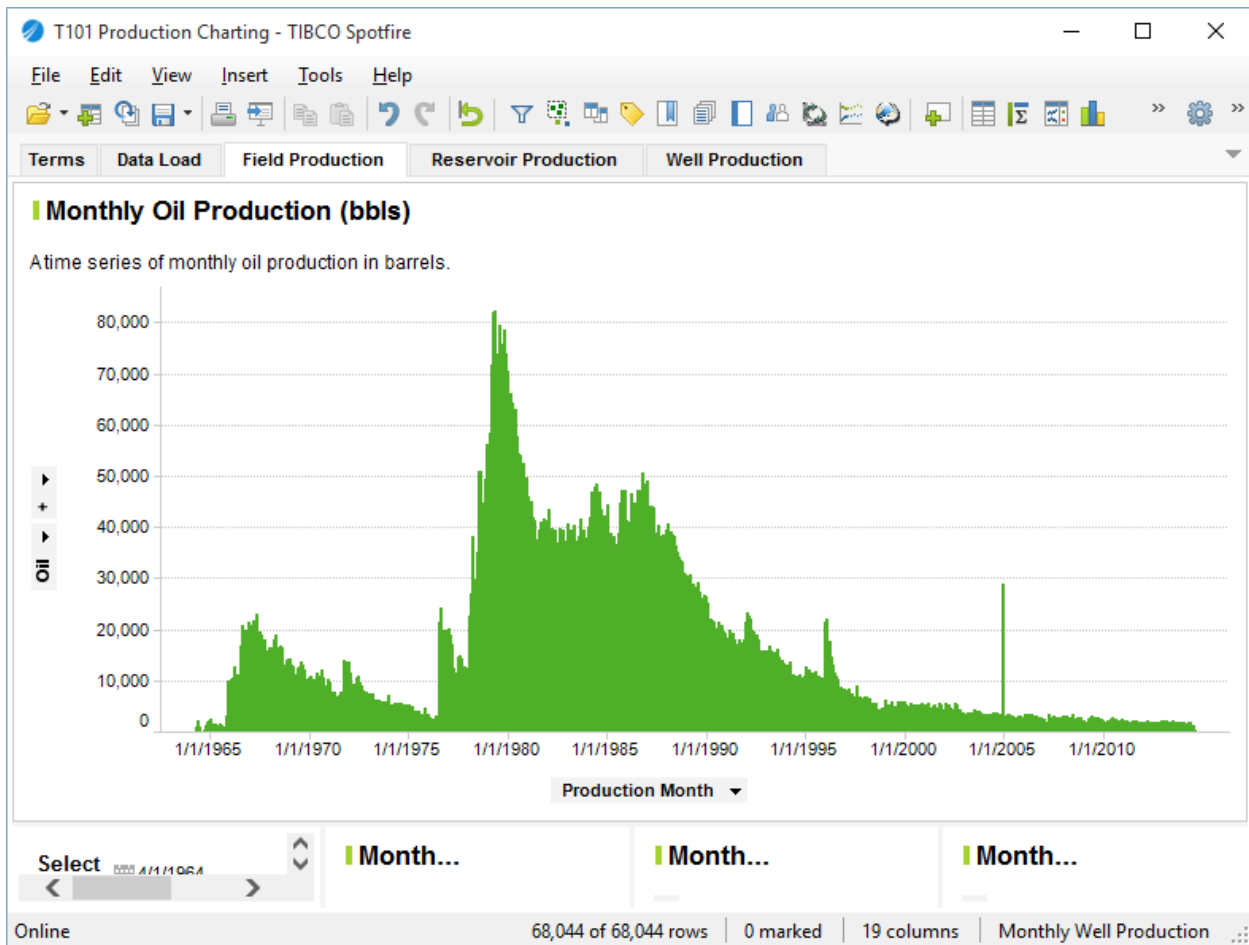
T101 Production Charting - TIBCO Spotfire

File Edit View Insert Tools Help

Terms Data Load Field Production Reservoir Production Well Production

Monthly Oil Production (bbls)

Atime series of monthly oil production in barrels.

80,000
70,000
60,000
50,000
40,000
30,000
20,000
10,000
0

Oil

1/1/1965 1/1/1970 1/1/1975 1/1/1980 1/1/1985 1/1/1990 1/1/1995 1/1/2000 1/1/2005 1/1/2010

Production Month

Select 4/1/1964

Month...

Month...

Month...

Online 68,044 of 68,044 rows 0 marked 19 columns Monthly Well Production